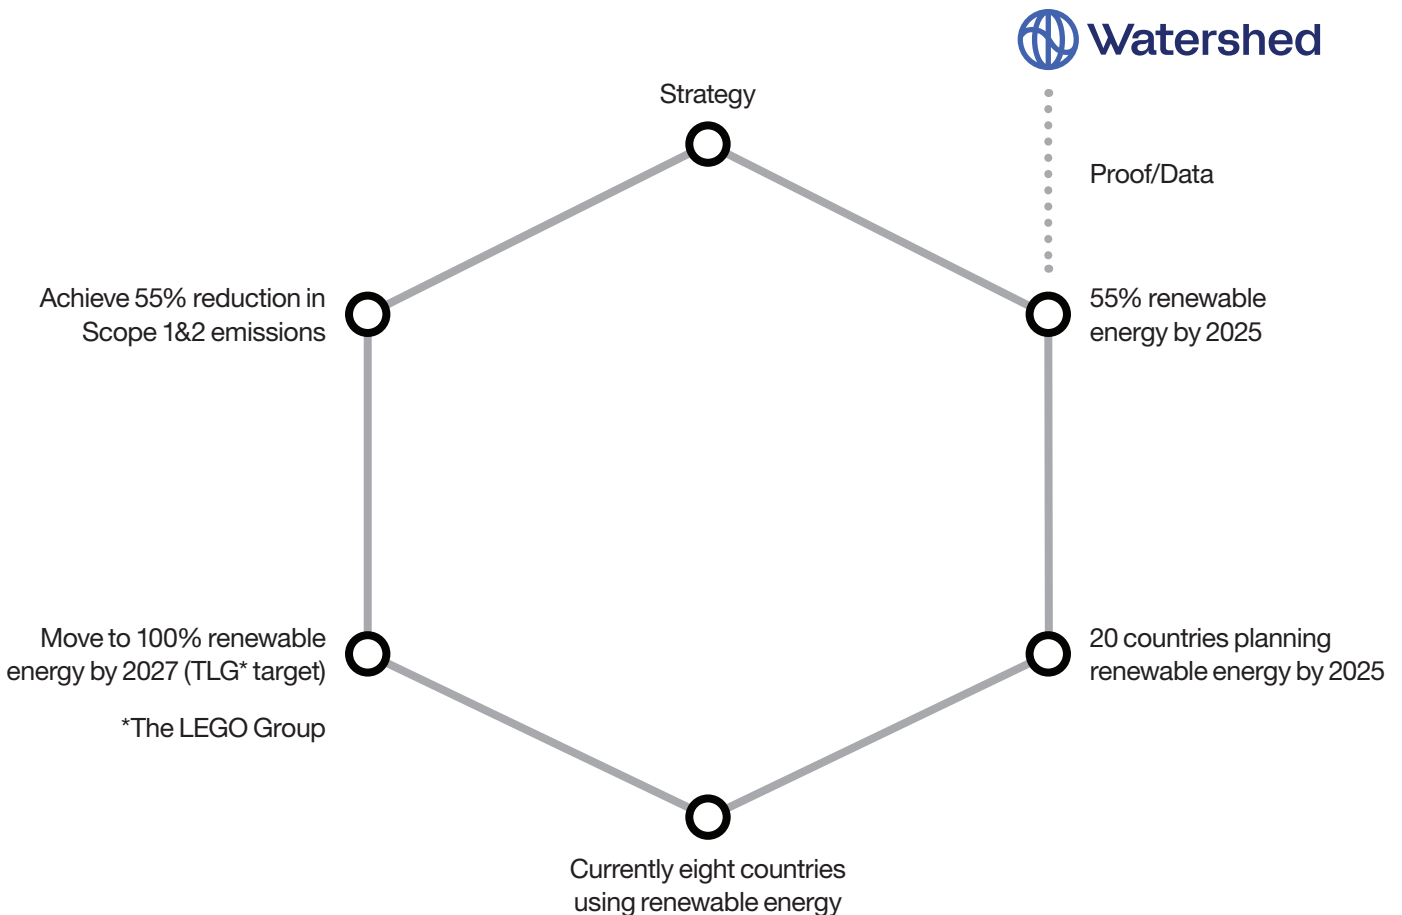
Watershed

Strategy

Proof/Data

Achieve 55% reduction in Scope 1&2 emissions

55% renewable energy by 2025

Move to 100% renewable energy by 2027 (TLG* target)

*The LEGO Group

20 countries planning renewable energy by 2025

Currently eight countries using renewable energy